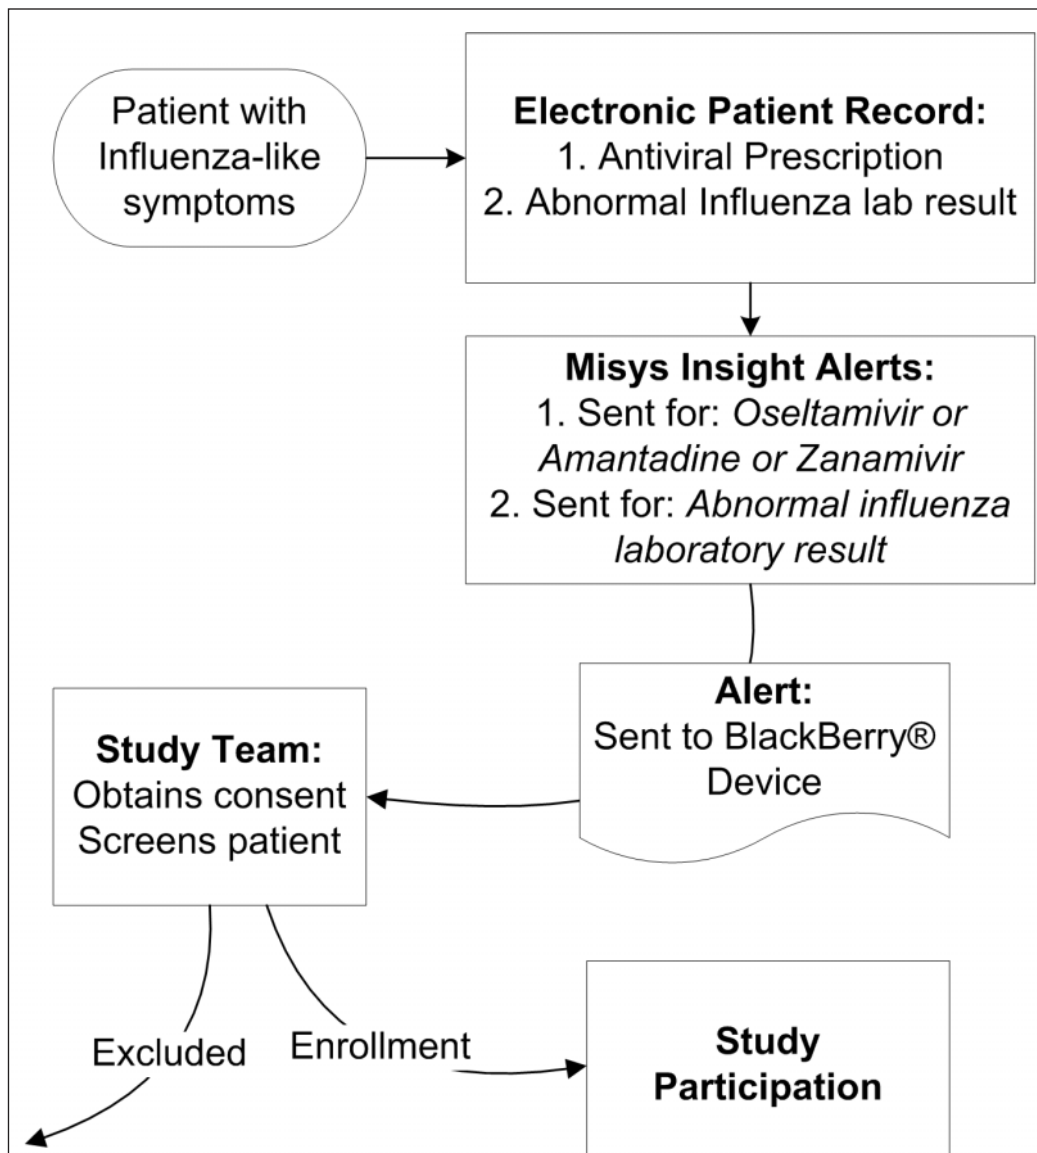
Patient with Influenza-like symptoms

**Electronic Patient Record:**
1. Antiviral Prescription
2. Abnormal Influenza lab result

**Misys Insight Alerts:**
1. Sent for: *Oseltamivir or Amantadine or Zanamivir*
2. Sent for: *Abnormal influenza laboratory result*

**Alert:**
Sent to BlackBerry® Device

**Study Team:**
Obtains consent
Screens patient

Excluded

Enrollment

**Study Participation**